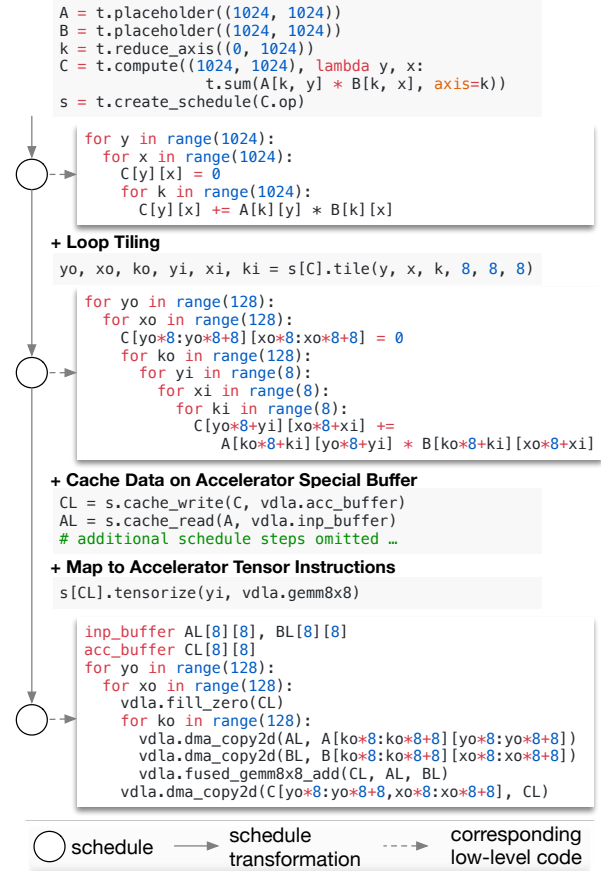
A = t.placeholder((1024, 1024))
B = t.placeholder((1024, 1024))
k = t.reduce_axis((0, 1024))
C = t.compute((1024, 1024), lambda y, x:
    t.sum(A[k, y] * B[k, x], axis=k))
s = t.create_schedule(C.op)

for y in range(1024):
  for x in range(1024):
    C[y][x] = 0
    for k in range(1024):
      C[y][x] += A[k][y] * B[k][x]

+ Loop Tiling

yo, xo, ko, yi, xi, ki = s[C].tile(y, x, k, 8, 8, 8)

for yo in range(128):
  for xo in range(128):
    C[yo*8:yo*8+8][xo*8:xo*8+8] = 0
    for ko in range(128):
      for yi in range(8):
        for xi in range(8):
          for ki in range(8):
            C[yo*8+yi][xo*8+xi] +=
              A[ko*8+ki][yo*8+yi] * B[ko*8+ki][xo*8+xi]

+ Cache Data on Accelerator Special Buffer

CL = s.cache_write(C, vdla.acc_buffer)
AL = s.cache_read(A, vdla.inp_buffer)
# additional schedule steps omitted …

+ Map to Accelerator Tensor Instructions

s[CL].tensorize(yi, vdla.gemm8x8)

inp_buffer AL[8][8], BL[8][8]
acc_buffer CL[8][8]
for yo in range(128):
  for xo in range(128):
    vdla.fill_zero(CL)
    for ko in range(128):
      vdla.dma_copy2d(AL, A[ko*8:ko*8+8][yo*8:yo*8+8])
      vdla.dma_copy2d(BL, B[ko*8:ko*8+8][xo*8:xo*8+8])
      vdla.fused_gemm8x8_add(CL, AL, BL)
    vdla.dma_copy2d(C[yo*8:yo*8+8,xo*8:xo*8+8], CL)

schedule
schedule transformation
corresponding low-level code